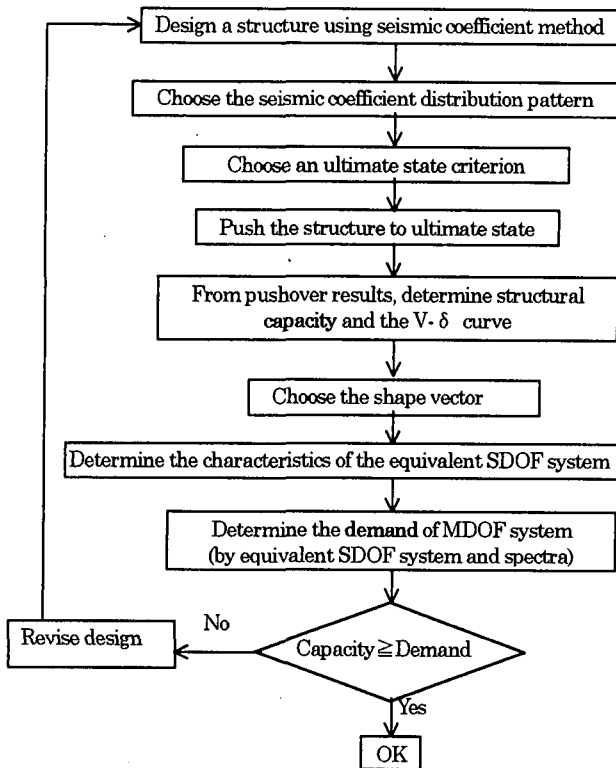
Design a structure using seismic coefficient method

Choose the seismic coefficient distribution pattern

Choose an ultimate state criterion

Push the structure to ultimate state

From pushover results, determine structural capacity and the V-δ curve

Choose the shape vector

Determine the characteristics of the equivalent SDOF system

Determine the demand of MDOF system (by equivalent SDOF system and spectra)

Capacity ≧ Demand

No

Revise design

Yes

OK